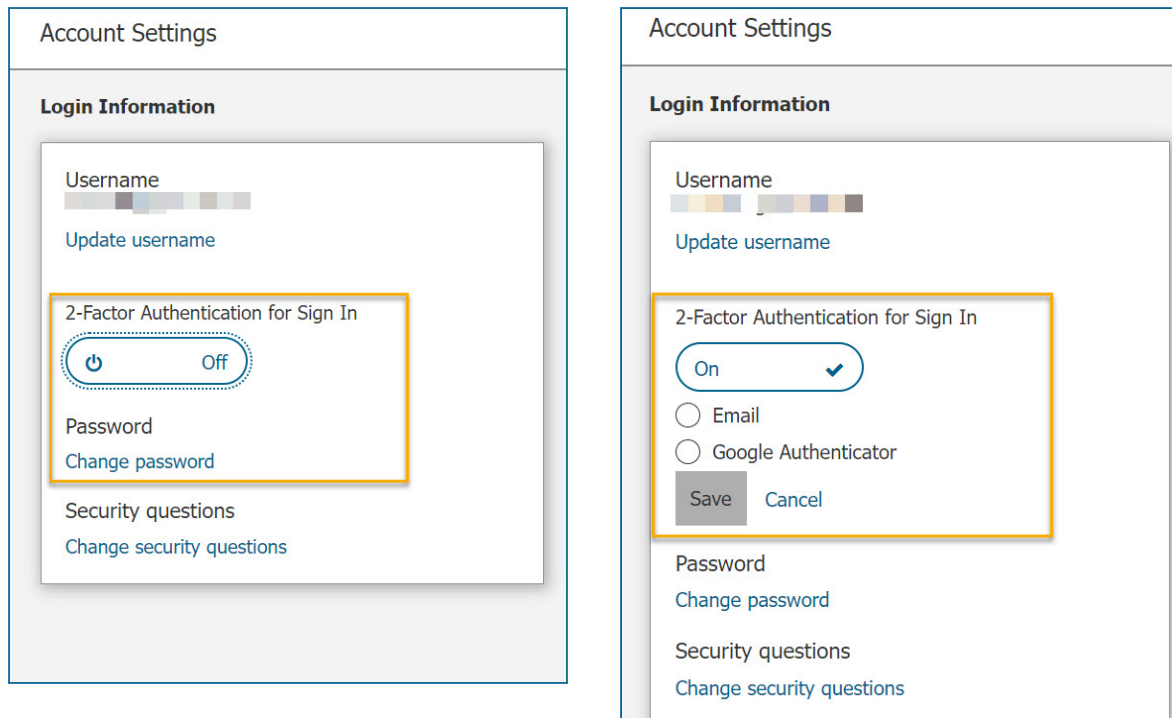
Account Settings

Login Information

Username
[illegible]

Update username

2-Factor Authentication for Sign In

Off

Password
Change password

Security questions
Change security questions

Account Settings

Login Information

Username
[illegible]

Update username

2-Factor Authentication for Sign In

On

Email

Google Authenticator

Save Cancel

Password
Change password

Security questions
Change security questions